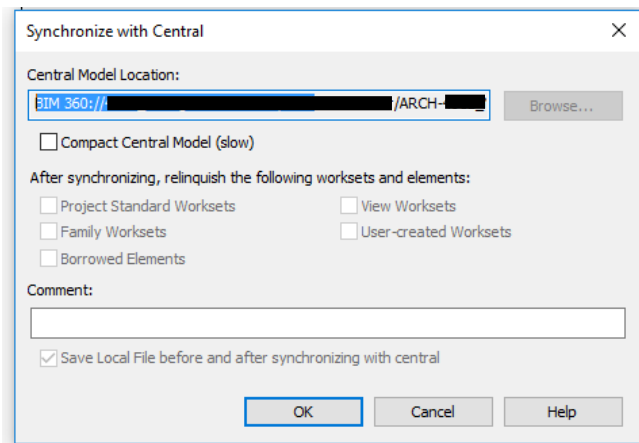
Synchronize with Central

Central Model Location:

BIM 360://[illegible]/ARCH-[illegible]

Browse...

Compact Central Model (slow)

After synchronizing, relinquish the following worksets and elements:

Project Standard Worksets

View Worksets

Family Worksets

User-created Worksets

Borrowed Elements

Comment:

Save Local File before and after synchronizing with central

OK

Cancel

Help